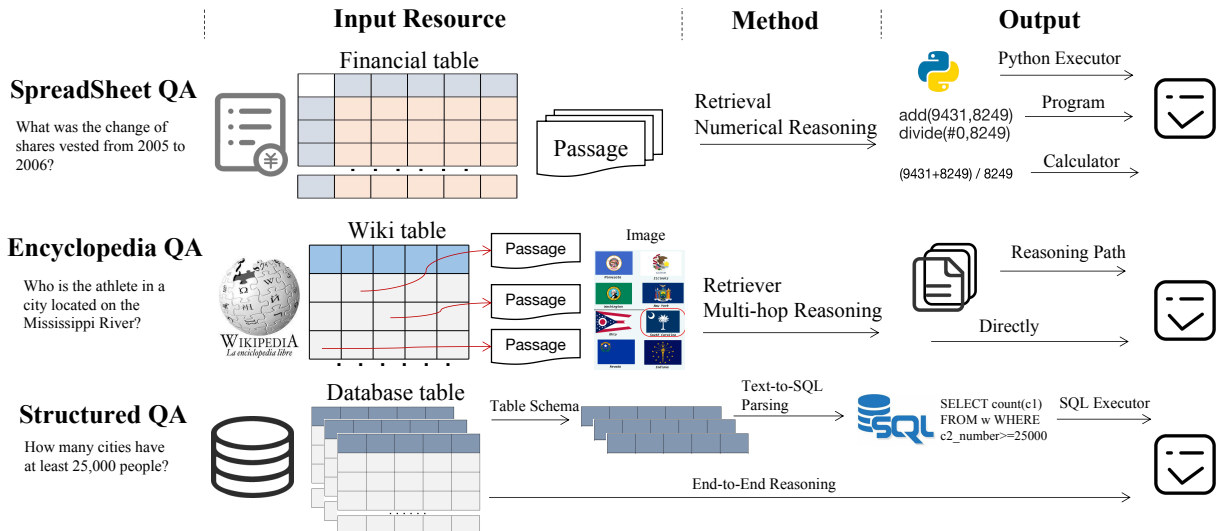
Input Resource

Method

Output

SpreadSheet QA

What was the change of shares vested from 2005 to 2006?

Financial table

Passage

Retrieval
Numerical Reasoning

Python Executor

add(9431,8249)
divide(#0,8249)

Program

(9431+8249) / 8249

Calculator

Encyclopedia QA

Who is the athlete in a city located on the Mississippi River?

WIKIPEDIA
La enciclopedia libre

Wiki table

Passage

Passage

Passage

Image

Retriever
Multi-hop Reasoning

Reasoning Path

Directly

Structured QA

How many cities have at least 25,000 people?

Database table

Table Schema

Text-to-SQL
Parsing

SQL

SELECT count(c1)
FROM w WHERE
c2_number>=25000

SQL Executor

End-to-End Reasoning